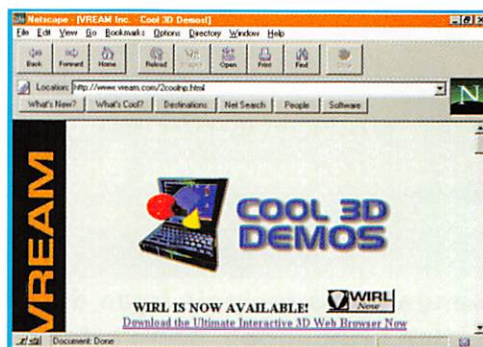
Netscape - [VREAM Inc. Cool 3D Demos!]

File Edit View Go Bookmarks Options Directory Window Help

Back Forward Home Reload Images Open Print Find Stop

Location: http://www.vream.com/2coolnp.html

What's New? What's Cool? Destinations Net Search People Software

N

VREAM

COOL 3D DEMOS

WIRL IS NOW AVAILABLE!

WIRL Now

Download the Ultimate Interactive 3D Web Browser Now

Document: Done